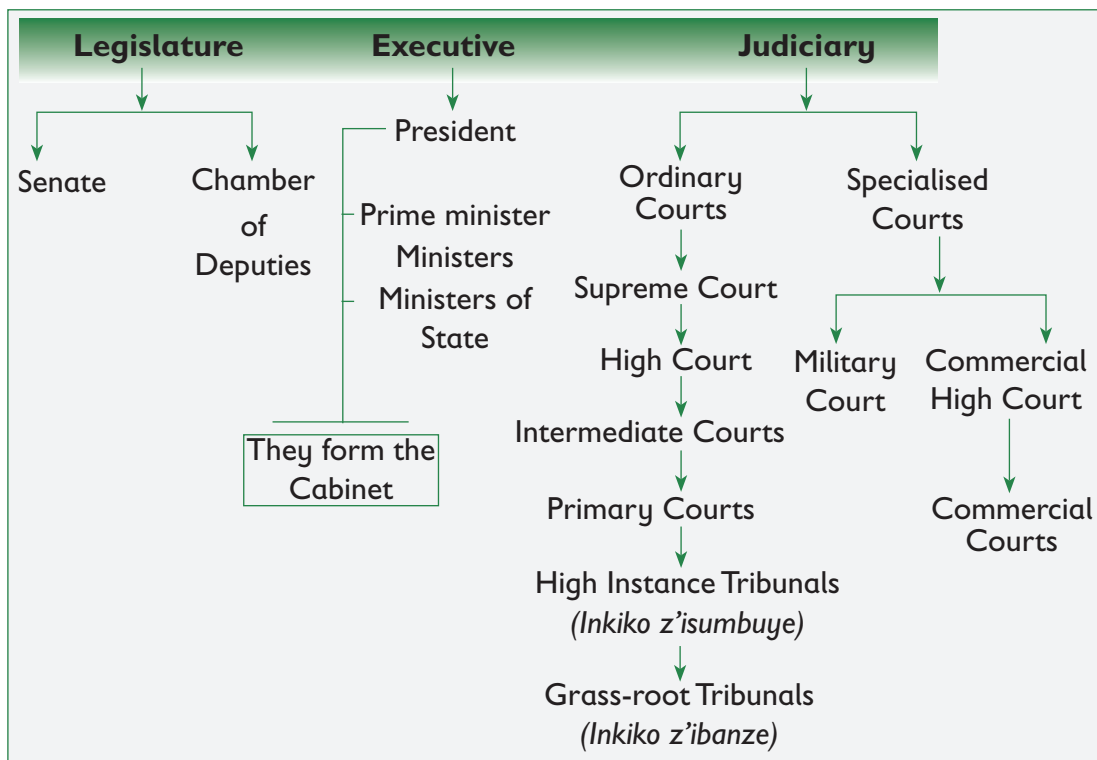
Legislature Executive Judiciary

Senate

Chamber of Deputies

President

Prime minister

Ministers

Ministers of State

They form the Cabinet

Ordinary Courts

Supreme Court

High Court

Intermediate Courts

Primary Courts

High Instance Tribunals *(Inkiko z'isumbuye)*

Grass-root Tribunals *(Inkiko z'ibanze)*

Specialised Courts

Military Court

Commercial High Court

Commercial Courts